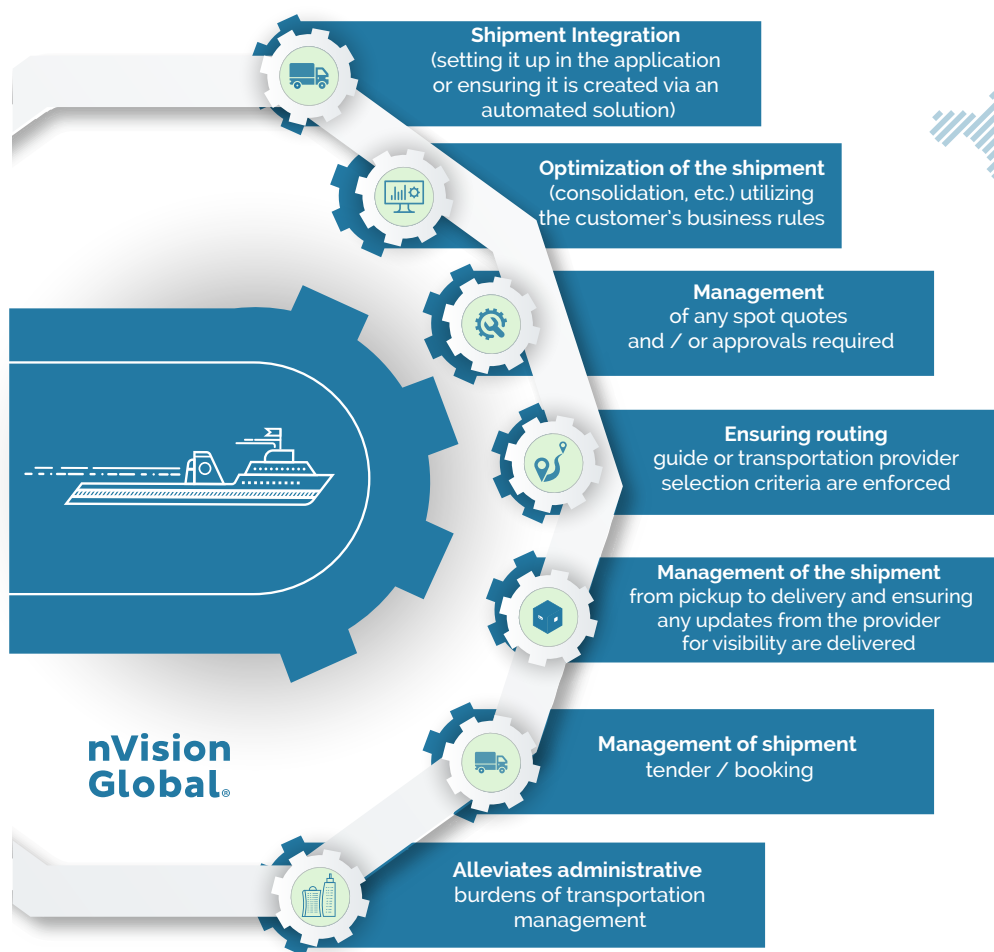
Shipment Integration
(setting it up in the application or ensuring it is created via an automated solution)

Optimization of the shipment
(consolidation, etc.) utilizing the customer's business rules

Management
of any spot quotes and / or approvals required

Ensuring routing
guide or transportation provider selection criteria are enforced

Management of the shipment
from pickup to delivery and ensuring any updates from the provider for visibility are delivered

Management of shipment
tender / booking

Alleviates administrative
burdens of transportation management

nVision Global®